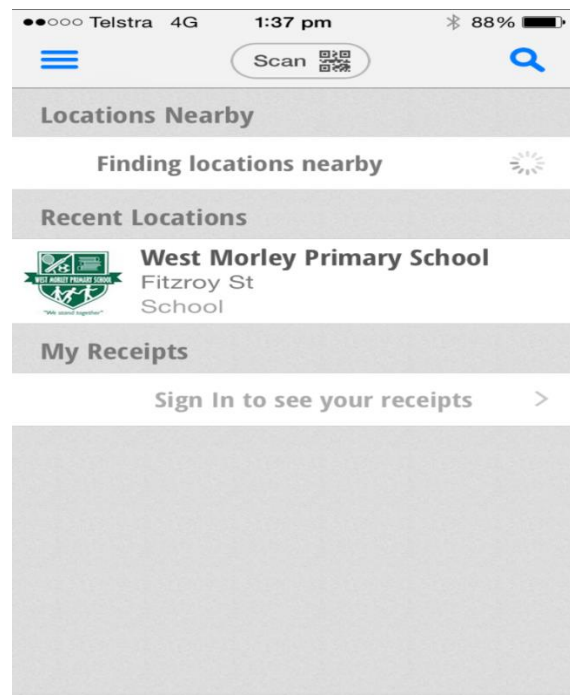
●●○○○ Telstra 4G 1:37 pm 88%

Scan

Locations Nearby

Finding locations nearby

Recent Locations

WEST MORLEY PRIMARY SCHOOL
"We stand together"

West Morley Primary School
Fitzroy St
School

My Receipts

Sign In to see your receipts >